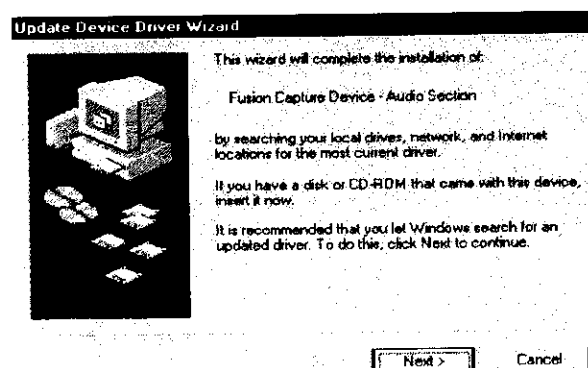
Update Device Driver Wizard

This wizard will complete the installation of:

Fusion Capture Device - Audio Section

by searching your local drives, network, and Internet locations for the most current driver.

If you have a disk or CD-ROM that came with this device, insert it now.

It is recommended that you let Windows search for an updated driver. To do this, click Next to continue.

Next >

Cancel